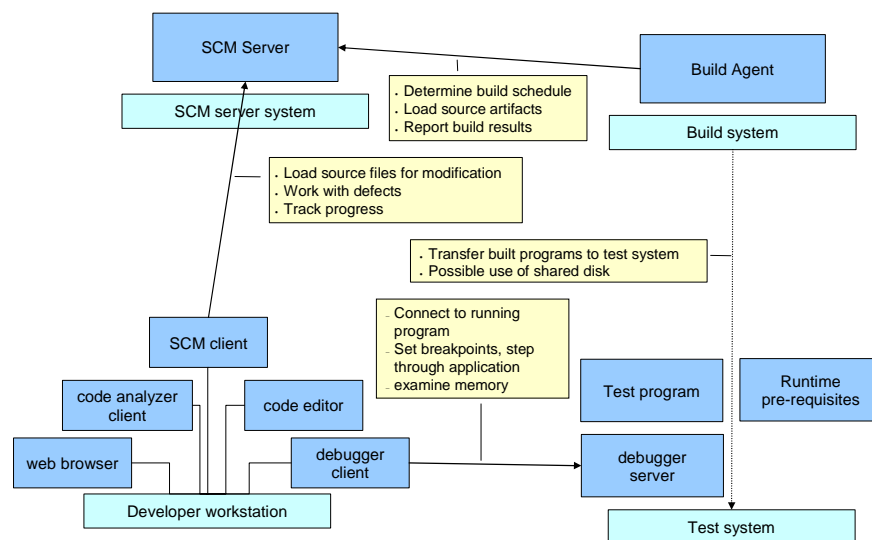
SCM Server

SCM server system

- Determine build schedule
- Load source artifacts
- Report build results

Build Agent

Build system

- Load source files for modification
- Work with defects
- Track progress

- Transfer built programs to test system
- Possible use of shared disk

- Connect to running program
- Set breakpoints, step through application
- examine memory

SCM client

code analyzer client

code editor

web browser

debugger client

Developer workstation

Test program

Runtime pre-requisites

debugger server

Test system